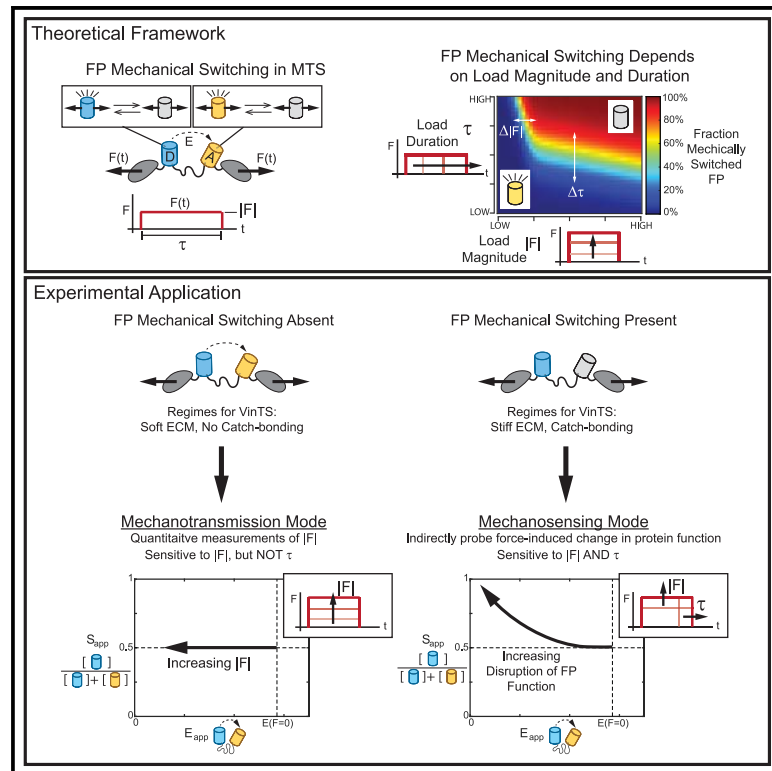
Theoretical Framework

FP Mechanical Switching in MTS

E

D

A

F(t)

F(t)

F

F(t)

|F|

t

$\tau$

FP Mechanical Switching Depends on Load Magnitude and Duration

HIGH

$\tau$

Load Duration

F

t

$\Delta|F|$

$\Delta\tau$

LOW

LOW

HIGH

100%

80%

60%

40%

20%

0%

Fraction Mechically Switched FP

Load Magnitude

|F|

F

t

Experimental Application

FP Mechanical Switching Absent

Regimes for VinTS:
Soft ECM, No Catch-bonding

FP Mechanical Switching Present

Regimes for VinTS:
Stiff ECM, Catch-bonding

Mechanotransmission Mode

Quantitaitve measurements of |F|
Sensitive to |F|, but NOT $\tau$

Mechanosensing Mode

Indirectly probe force-induced change in protein function
Sensitive to |F| AND $\tau$

1

0.5

0

$S_{app}$

Increasing |F|

|F|

F

t

E(F=0)

$E_{app}$

1

0.5

0

$S_{app}$

Increasing Disruption of FP Function

|F|

F

$\tau$

t

E(F=0)

$E_{app}$